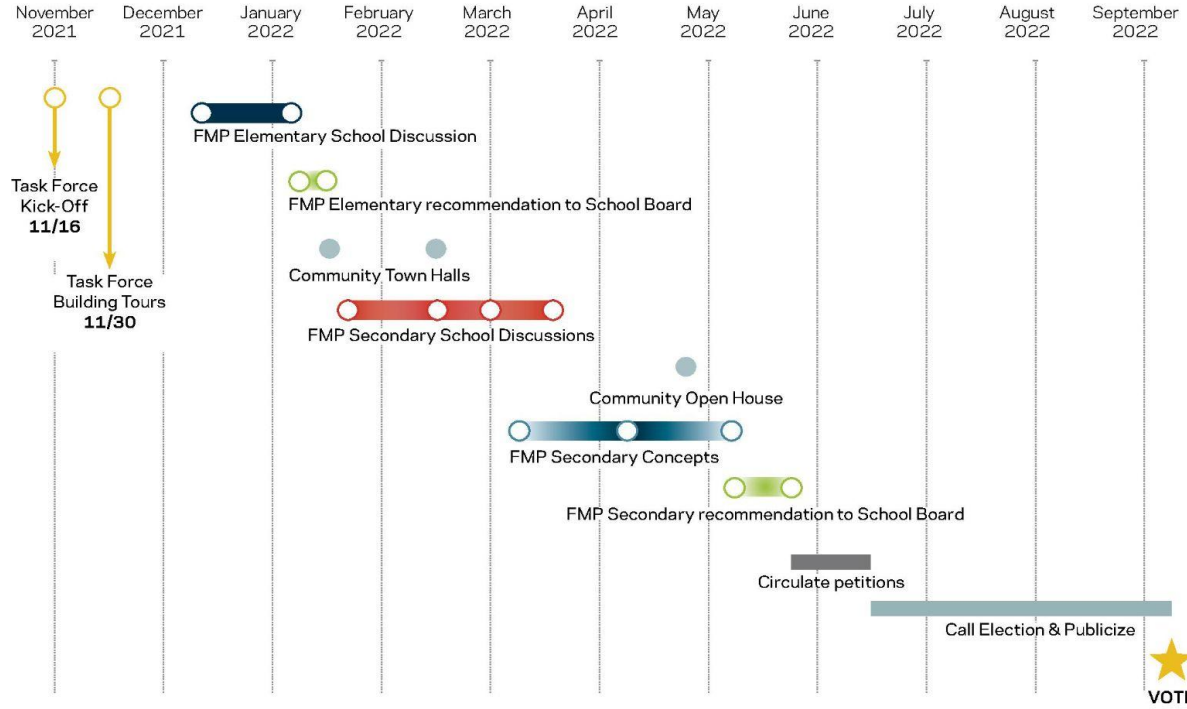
November 2021
December 2021
January 2022
February 2022
March 2022
April 2022
May 2022
June 2022
July 2022
August 2022
September 2022

FMP Elementary School Discussion

Task Force Kick-Off
11/16

FMP Elementary recommendation to School Board

Community Town Halls

Task Force Building Tours
11/30

FMP Secondary School Discussions

Community Open House

FMP Secondary Concepts

FMP Secondary recommendation to School Board

Circulate petitions

Call Election & Publicize

VOT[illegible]